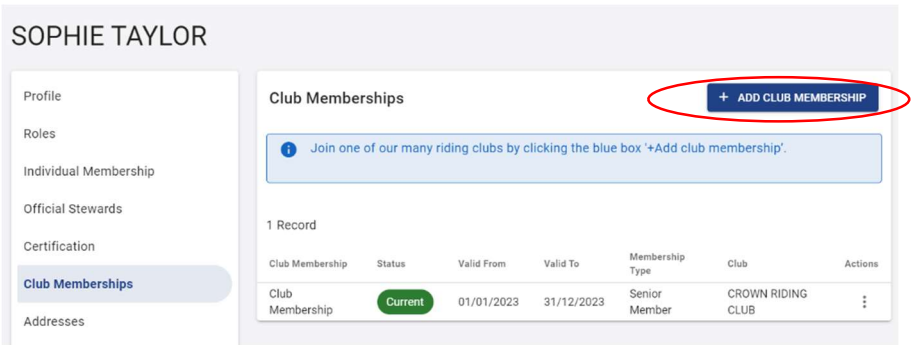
SOPHIE TAYLOR

Profile

Roles

Individual Membership

Official Stewards

Certification

Club Memberships

Addresses

Club Memberships

+ ADD CLUB MEMBERSHIP

Join one of our many riding clubs by clicking the blue box '+Add club membership'.

1 Record

| Club Membership | Status | Valid From | Valid To | Membership Type | Club | Actions |
|---|---|---|---|---|---|---|
| Club Membership | Current | 01/01/2023 | 31/12/2023 | Senior Member | CROWN RIDING CLUB | ⋮ |